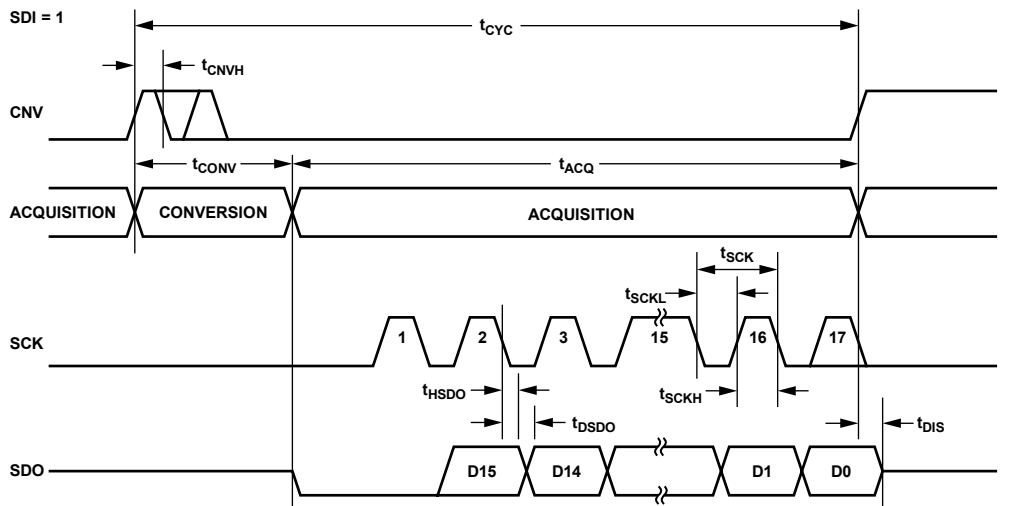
SDI = 1

$t_{CYC}$

$t_{CNVH}$

CNV

$t_{CONV}$

$t_{ACQ}$

ACQUISITION CONVERSION ACQUISITION

$t_{SCK}$

$t_{SCKL}$

SCK 1 2 3 15 16 17

$t_{HSDO}$

$t_{SCKH}$

$t_{DSDO}$

$t_{DIS}$

SDO D15 D14 D1 D0